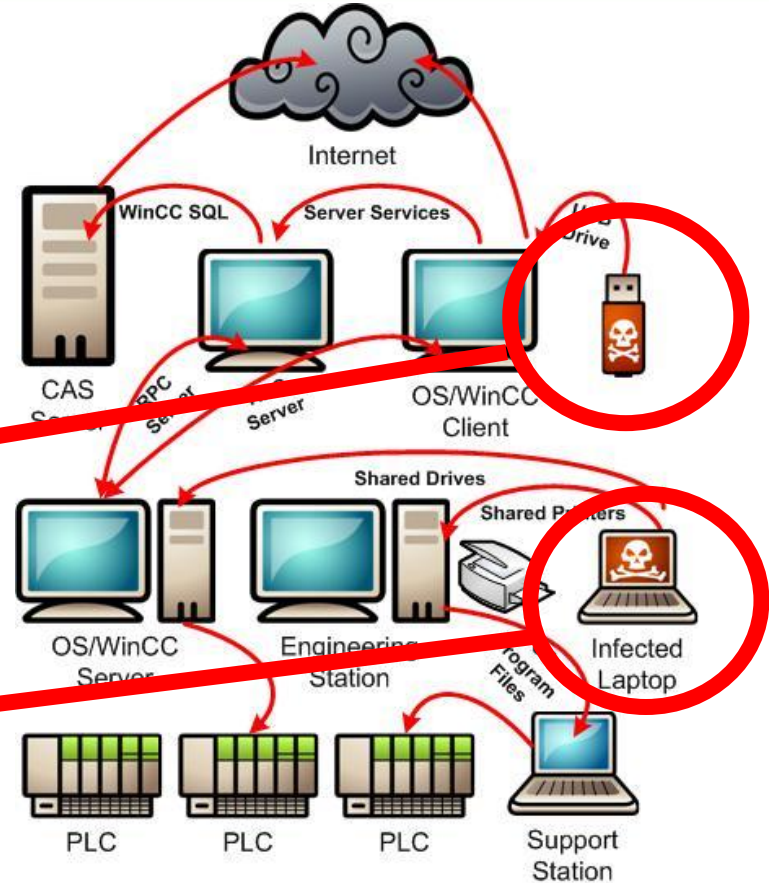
Internet

WinCC SQL

Server Services

U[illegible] Drive

CAS S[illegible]

RPC Server

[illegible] Server

OS/WinCC Client

Shared Drives

Shared Pr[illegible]ters

OS/WinCC Server

Engineering Station

Infected Laptop

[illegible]rogram Files

PLC

PLC

PLC

Support Station